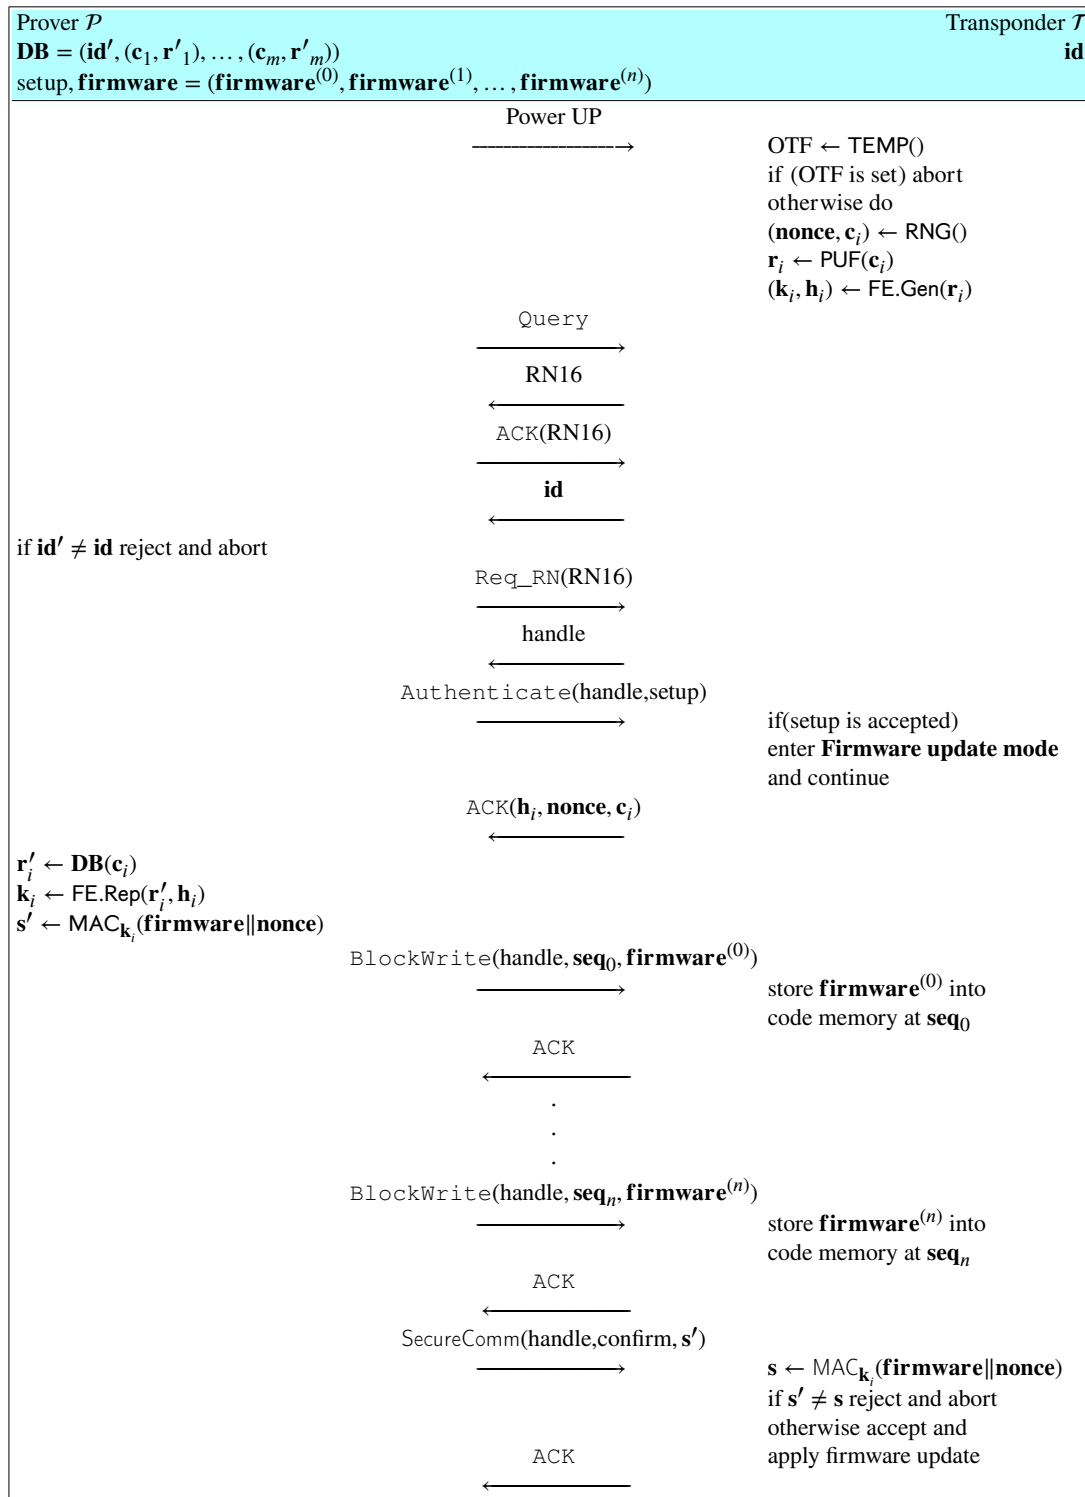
Prover $\mathcal{P}$
$\mathbf{DB} = (\mathbf{id}', (\mathbf{c}_1, \mathbf{r'}_1), \ldots, (\mathbf{c}_m, \mathbf{r'}_m))$
setup, $\mathbf{firmware} = (\mathbf{firmware}^{(0)}, \mathbf{firmware}^{(1)}, \ldots, \mathbf{firmware}^{(n)})$

Transponder $\mathcal{T}$
**id**

Power UP

OTF ← TEMP()
if (OTF is set) abort
otherwise do
$(\mathbf{nonce}, \mathbf{c}_i) \leftarrow$ RNG()
$\mathbf{r}_i \leftarrow$ PUF$(\mathbf{c}_i)$
$(\mathbf{k}_i, \mathbf{h}_i) \leftarrow$ FE.Gen$(\mathbf{r}_i)$

Query

RN16

ACK(RN16)

**id**

if $\mathbf{id}' \neq \mathbf{id}$ reject and abort

Req_RN(RN16)

handle

Authenticate(handle,setup)

if(setup is accepted)
enter **Firmware update mode**
and continue

ACK$(\mathbf{h}_i, \mathbf{nonce}, \mathbf{c}_i)$

$\mathbf{r}'_i \leftarrow \mathbf{DB}(\mathbf{c}_i)$
$\mathbf{k}_i \leftarrow$ FE.Rep$(\mathbf{r}'_i, \mathbf{h}_i)$
$\mathbf{s}' \leftarrow$ MAC$_{\mathbf{k}_i}(\mathbf{firmware}\|\mathbf{nonce})$

BlockWrite(handle, $\mathbf{seq}_0$, $\mathbf{firmware}^{(0)}$)

store $\mathbf{firmware}^{(0)}$ into
code memory at $\mathbf{seq}_0$

ACK

.
.
.

BlockWrite(handle, $\mathbf{seq}_n$, $\mathbf{firmware}^{(n)}$)

store $\mathbf{firmware}^{(n)}$ into
code memory at $\mathbf{seq}_n$

ACK

SecureComm(handle,confirm, $\mathbf{s}'$)

$\mathbf{s} \leftarrow$ MAC$_{\mathbf{k}_i}(\mathbf{firmware}\|\mathbf{nonce})$
if $\mathbf{s}' \neq \mathbf{s}$ reject and abort
otherwise accept and
apply firmware update

ACK